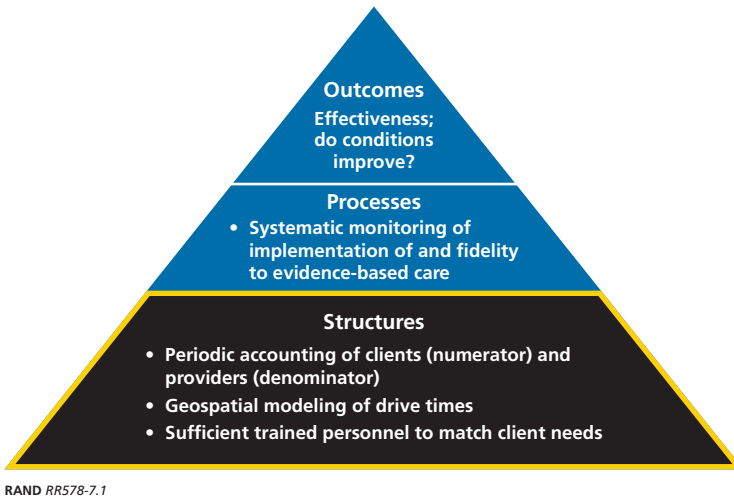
Outcomes

Effectiveness; do conditions improve?

Processes

• Systematic monitoring of implementation of and fidelity to evidence-based care

Structures

• Periodic accounting of clients (numerator) and providers (denominator)
• Geospatial modeling of drive times
• Sufficient trained personnel to match client needs

RAND RR578-7.1